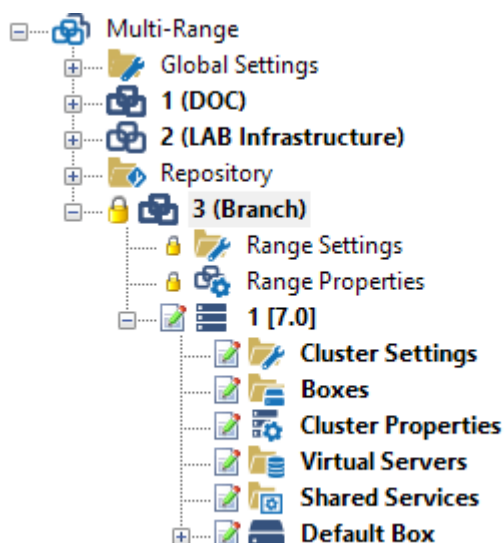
Multi-Range
Global Settings
1 (DOC)
2 (LAB Infrastructure)
Repository
3 (Branch)
Range Settings
Range Properties
1 [7.0]
Cluster Settings
Boxes
Cluster Properties
Virtual Servers
Shared Services
Default Box